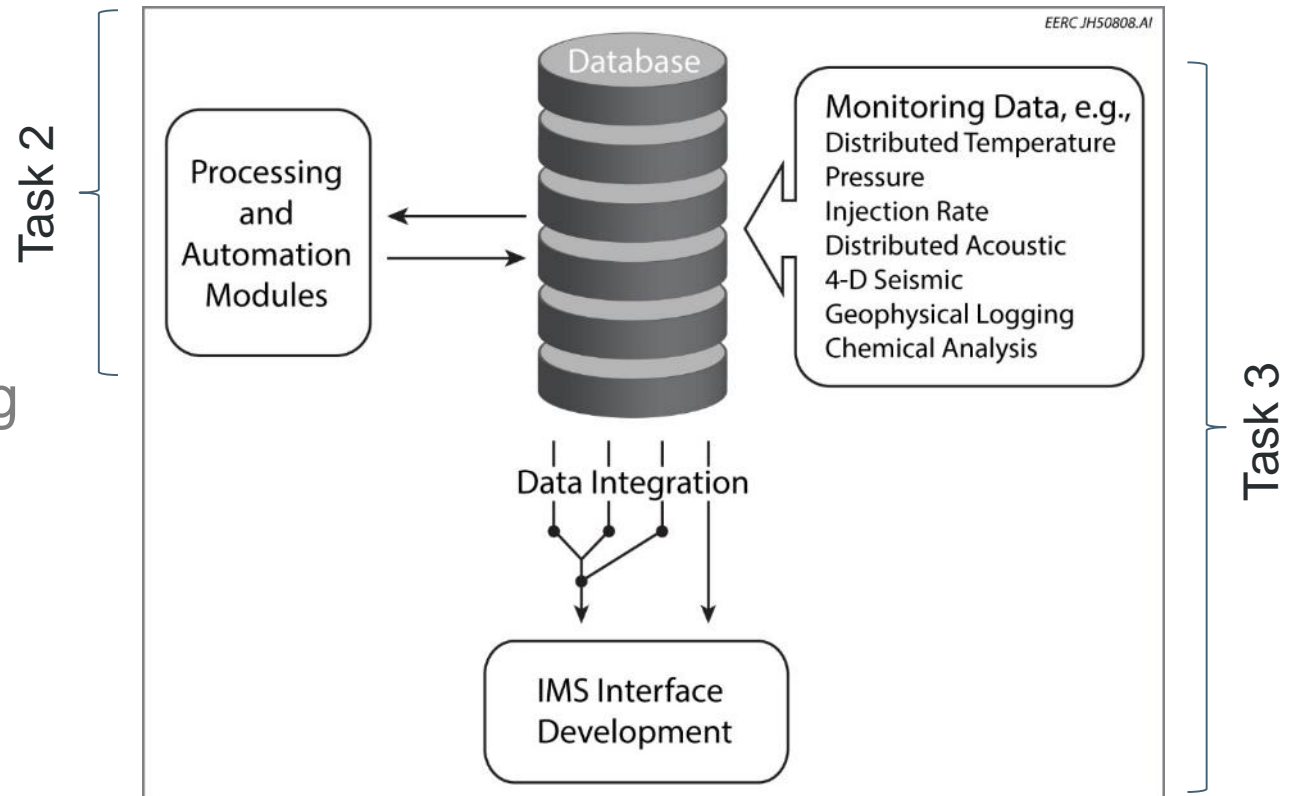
Task 2

g

EERC JH50808.AI

Database

Processing and Automation Modules

Monitoring Data, e.g.,
Distributed Temperature
Pressure
Injection Rate
Distributed Acoustic
4-D Seismic
Geophysical Logging
Chemical Analysis

Data Integration

IMS Interface Development

Task 3